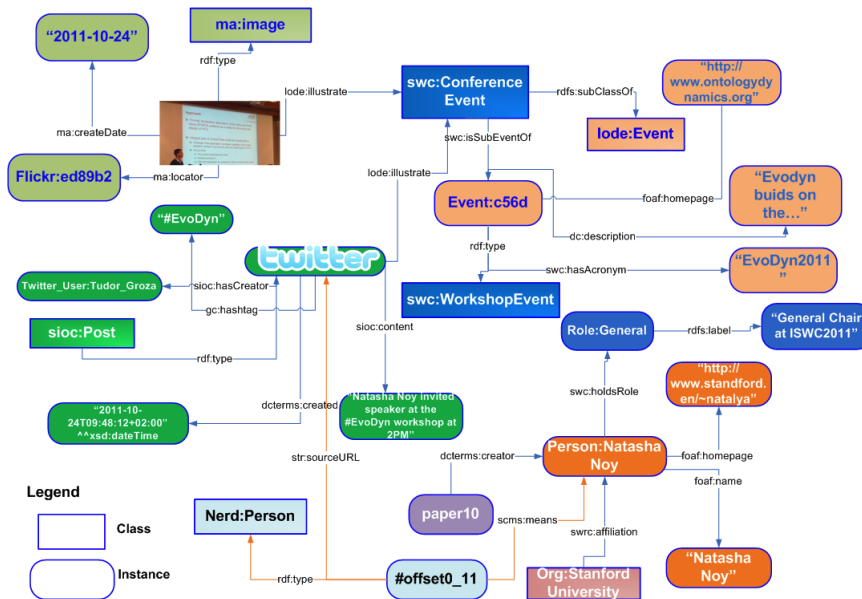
"2011-10-24"

ma:image

rdf:type

ma:createDate

lode:illustrate

swc:Conference Event

rdfs:subClassOf

"http://www.ontologydynamics.org"

lode:Event

swc:isSubEventOf

Flickr:ed89b2

ma:locator

lode:illustrate

Event:c56d

foaf:homepage

"Evodyn buids on the…"

dc:description

"#EvoDyn"

twitter

rdf:type

swc:hasAcronym

"EvoDyn2011"

Twitter_User:Tudor_Groza

sioc:hasCreator

gc:hashtag

swc:WorkshopEvent

sioc:Post

rdf:type

sioc:content

Role:General

rdfs:label

"General Chair at ISWC2011"

swc:holdsRole

"http://www.standford.en/~natalya"

"2011-10-24T09:48:12+02:00" ^^xsd:dateTime

dcterms:created

"Natasha Noy invited speaker at the #EvoDyn workshop at 2PM"

str:sourceURL

dcterms:creator

Person:Natasha Noy

foaf:homepage

foaf:name

Legend

paper10

scms:means

Class

Nerd:Person

swrc:affiliation

Instance

rdf:type

#offset0_11

Org:Stanford University

"Natasha Noy"